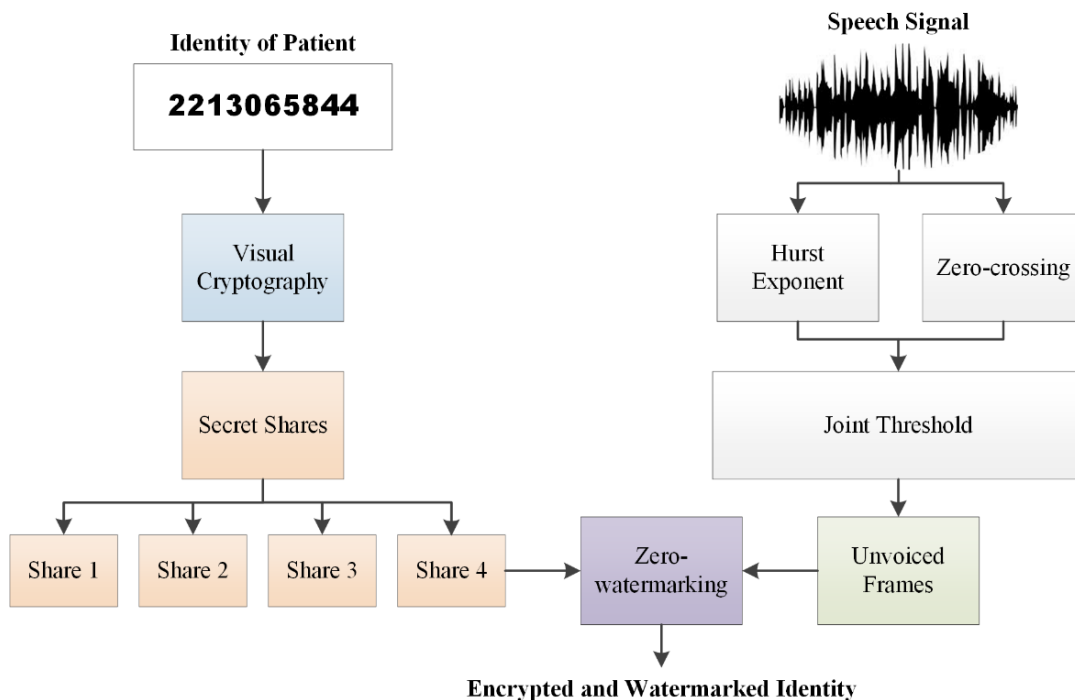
Identity of Patient

2213065844

Visual Cryptography

Secret Shares

Share 1

Share 2

Share 3

Share 4

Speech Signal

Hurst Exponent

Zero-crossing

Joint Threshold

Unvoiced Frames

Zero-watermarking

Encrypted and Watermarked Identity